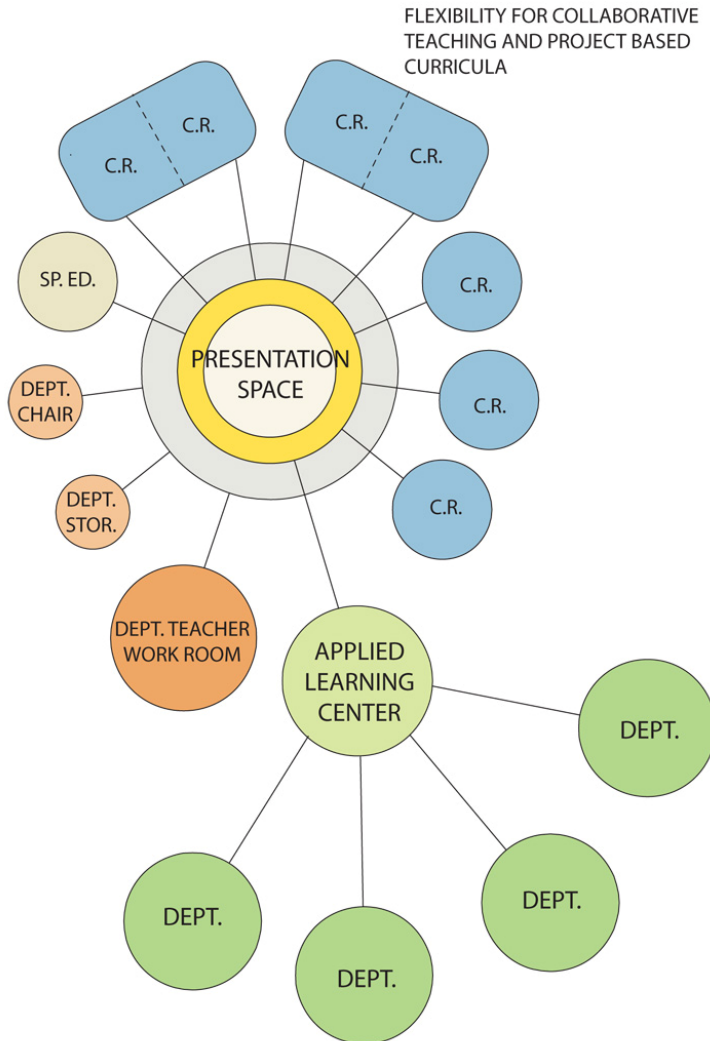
FLEXIBILITY FOR COLLABORATIVE TEACHING AND PROJECT BASED CURRICULA

C.R.

C.R.

C.R.

C.R.

SP. ED.

C.R.

PRESENTATION SPACE

DEPT. CHAIR

C.R.

DEPT. STOR.

C.R.

DEPT. TEACHER WORK ROOM

APPLIED LEARNING CENTER

DEPT.

DEPT.

DEPT.

DEPT.